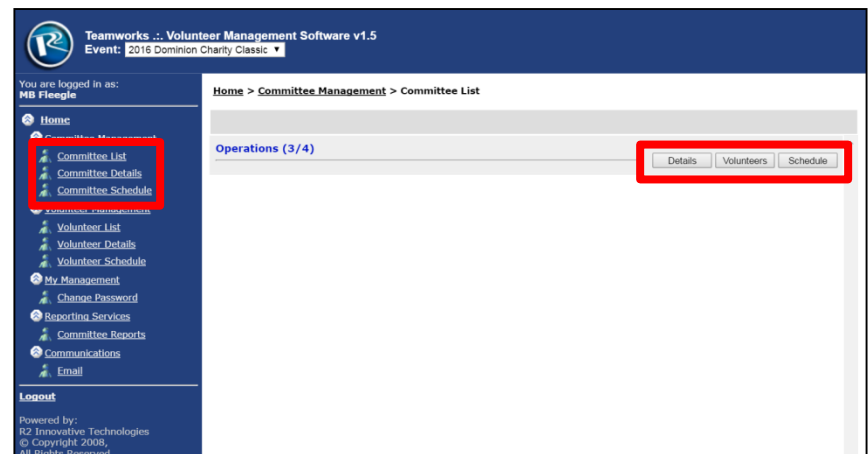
Teamworks .:. Volunteer Management Software v1.5
Event: 2016 Dominion Charity Classic

You are logged in as:
MB Fleegle

Home
Committee Management
Committee List
Committee Details
Committee Schedule
Volunteer Management
Volunteer List
Volunteer Details
Volunteer Schedule
My Management
Change Password
Reporting Services
Committee Reports
Communications
Email

Logout

Powered by:
R2 Innovative Technologies
© Copyright 2008,
All Rights Reserved

Home > Committee Management > Committee List

Operations (3/4)

Details Volunteers Schedule